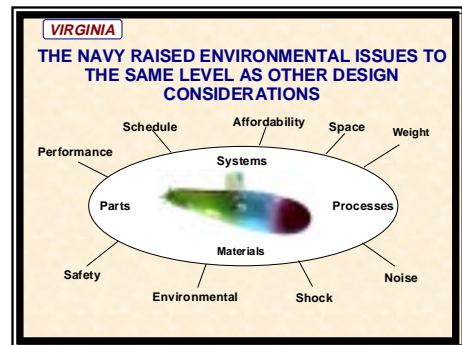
VIRGINIA

THE NAVY RAISED ENVIRONMENTAL ISSUES TO THE SAME LEVEL AS OTHER DESIGN CONSIDERATIONS

Schedule
Affordability
Space
Weight
Performance
Systems
Parts
Processes
Materials
Safety
Noise
Environmental
Shock